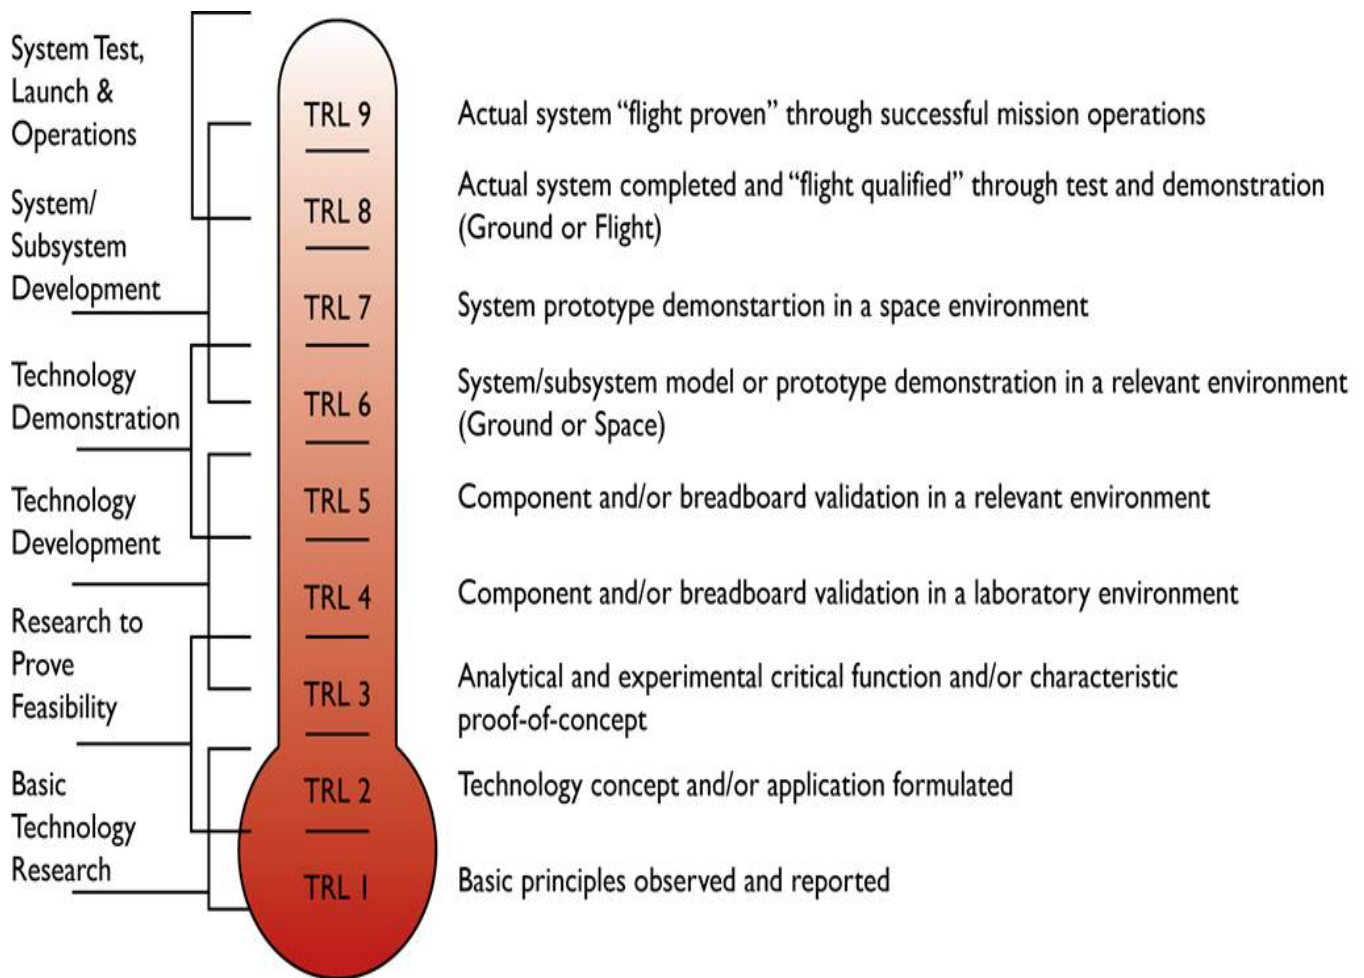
System Test, Launch & Operations

System/ Subsystem Development

Technology Demonstration

Technology Development

Research to Prove Feasibility

Basic Technology Research

TRL 9

TRL 8

TRL 7

TRL 6

TRL 5

TRL 4

TRL 3

TRL 2

TRL 1

Actual system "flight proven" through successful mission operations

Actual system completed and "flight qualified" through test and demonstration (Ground or Flight)

System prototype demonstartion in a space environment

System/subsystem model or prototype demonstration in a relevant environment (Ground or Space)

Component and/or breadboard validation in a relevant environment

Component and/or breadboard validation in a laboratory environment

Analytical and experimental critical function and/or characteristic proof-of-concept

Technology concept and/or application formulated

Basic principles observed and reported